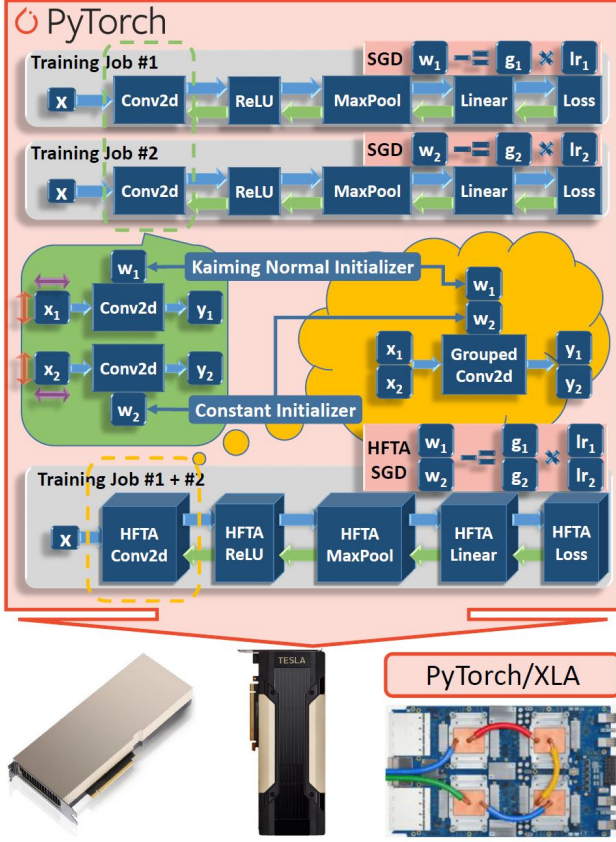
PyTorch

Training Job #1
SGD $w_1$ -= $g_1$ × $lr_1$
x Conv2d ReLU MaxPool Linear Loss

Training Job #2
SGD $w_2$ -= $g_2$ × $lr_2$
x Conv2d ReLU MaxPool Linear Loss

$w_1$
Kaiming Normal Initializer
$x_1$ Conv2d $y_1$
$w_1$
$w_2$
$x_1$
$x_2$
Grouped Conv2d
$y_1$
$y_2$
$x_2$ Conv2d $y_2$
$w_2$
Constant Initializer

HFTA SGD
$w_1$ $w_2$ -= $g_1$ $g_2$ × $lr_1$ $lr_2$

Training Job #1 + #2
x HFTA Conv2d HFTA ReLU HFTA MaxPool HFTA Linear HFTA Loss

TESLA
PyTorch/XLA